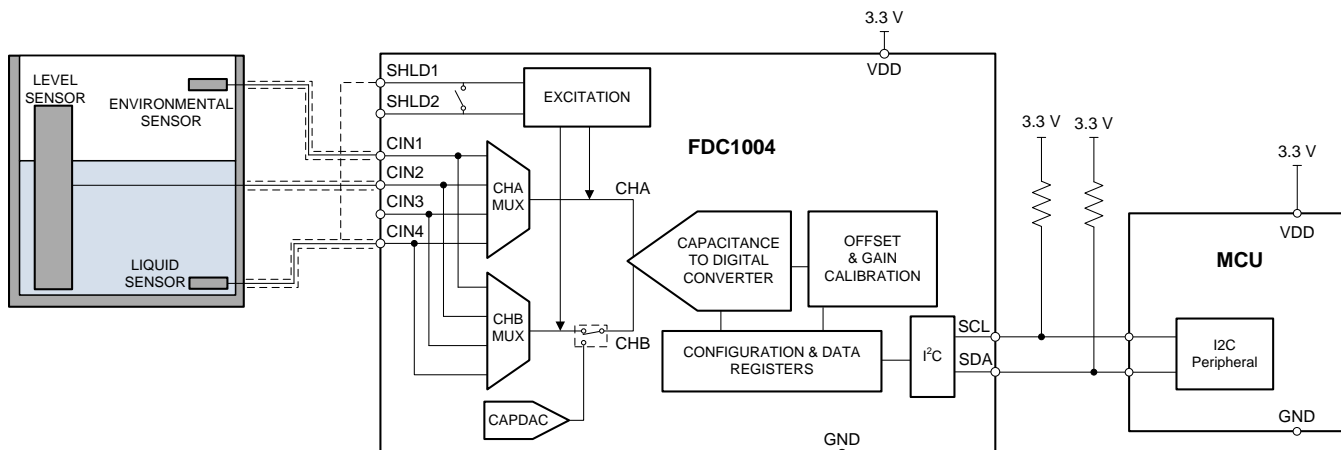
3.3 V
VDD
LEVEL SENSOR
ENVIRONMENTAL SENSOR
SHLD1
SHLD2
EXCITATION
CIN1
CIN2
CIN3
CIN4
FDC1004
CHA MUX
CHA
CHB MUX
CHB
LIQUID SENSOR
CAPACITANCE TO DIGITAL CONVERTER
OFFSET & GAIN CALIBRATION
CONFIGURATION & DATA REGISTERS
$I^2C$
CAPDAC
GND
3.3 V
3.3 V
SCL
SDA
3.3 V
VDD
MCU
I2C Peripheral
GND